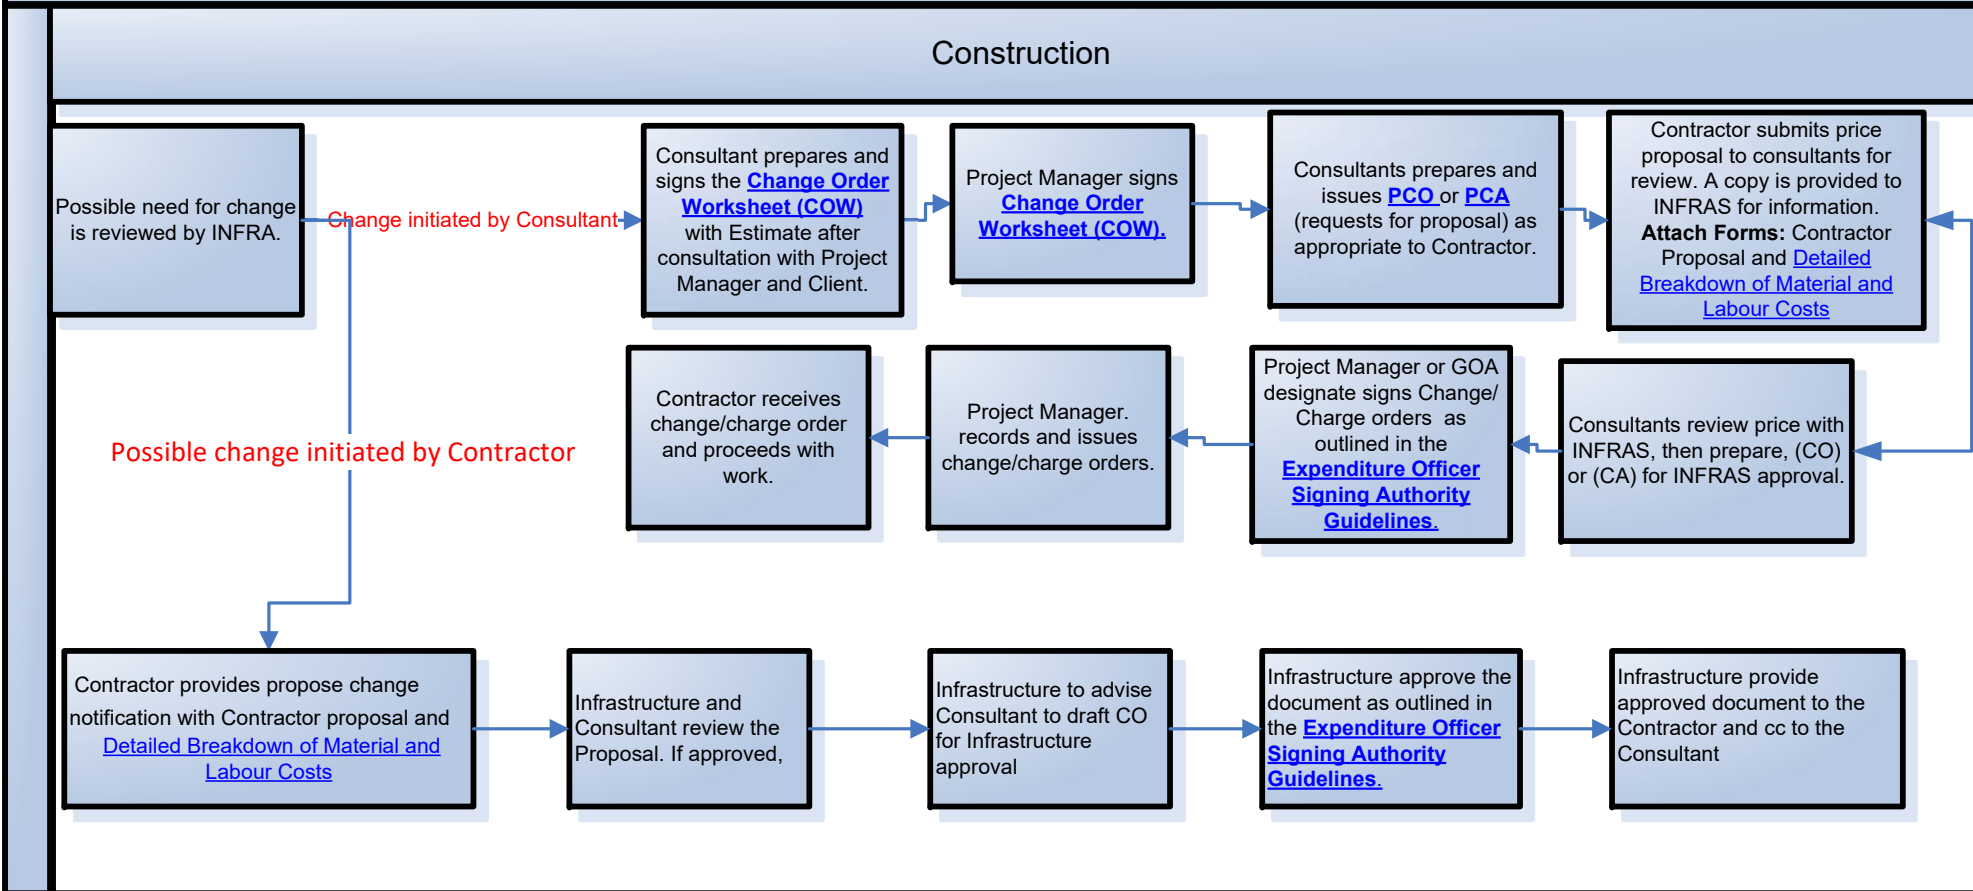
Construction

Possible need for change is reviewed by INFRA.

Change initiated by Consultant

Consultant prepares and signs the Change Order Worksheet (COW) with Estimate after consultation with Project Manager and Client.

Project Manager signs Change Order Worksheet (COW).

Consultants prepares and issues PCO or PCA (requests for proposal) as appropriate to Contractor.

Contractor submits price proposal to consultants for review. A copy is provided to INFRAS for information. Attach Forms: Contractor Proposal and Detailed Breakdown of Material and Labour Costs

Contractor receives change/charge order and proceeds with work.

Project Manager. records and issues change/charge orders.

Project Manager or GOA designate signs Change/ Charge orders as outlined in the Expenditure Officer Signing Authority Guidelines.

Consultants review price with INFRAS, then prepare, (CO) or (CA) for INFRAS approval.

Possible change initiated by Contractor

Contractor provides propose change notification with Contractor proposal and Detailed Breakdown of Material and Labour Costs

Infrastructure and Consultant review the Proposal. If approved,

Infrastructure to advise Consultant to draft CO for Infrastructure approval

Infrastructure approve the document as outlined in the Expenditure Officer Signing Authority Guidelines.

Infrastructure provide approved document to the Contractor and cc to the Consultant